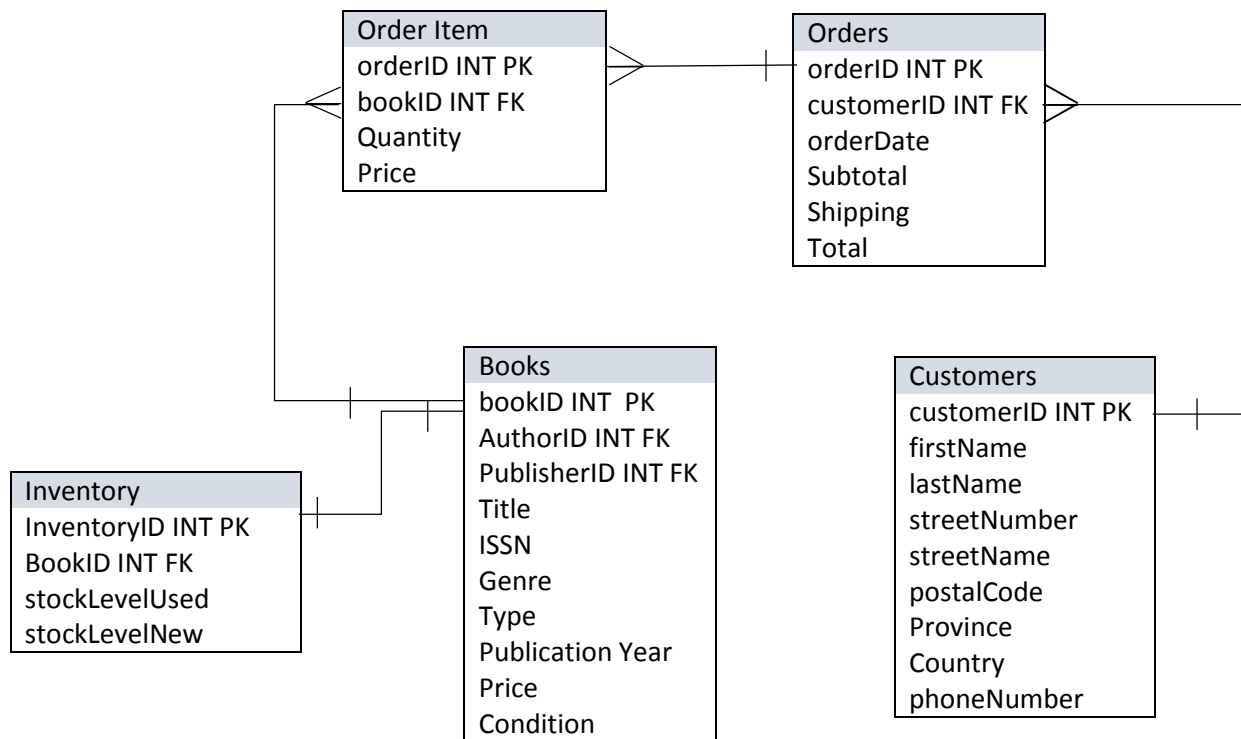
Order Item
orderID INT PK
bookID INT FK
Quantity
Price

Orders
orderID INT PK
customerID INT FK
orderDate
Subtotal
Shipping
Total

Books
bookID INT PK
AuthorID INT FK
PublisherID INT FK
Title
ISSN
Genre
Type
Publication Year
Price
Condition

Customers
customerID INT PK
firstName
lastName
streetNumber
streetName
postalCode
Province
Country
phoneNumber

Inventory
InventoryID INT PK
BookID INT FK
stockLevelUsed
stockLevelNew